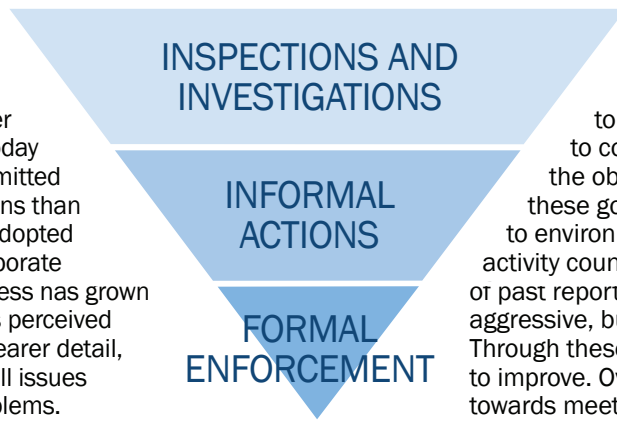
INSPECTIONS AND INVESTIGATIONS

INFORMAL ACTIONS

FORMAL ENFORCEMENT

er
day
mitted
ns than
dopted
porate
ess nas grown
perceived
earer detail,
ll issues
blems.

to
to co
the ob
these go
to environ
activity coun
of past report
aggressive, bu
Through these
to improve. Ov
towards meet